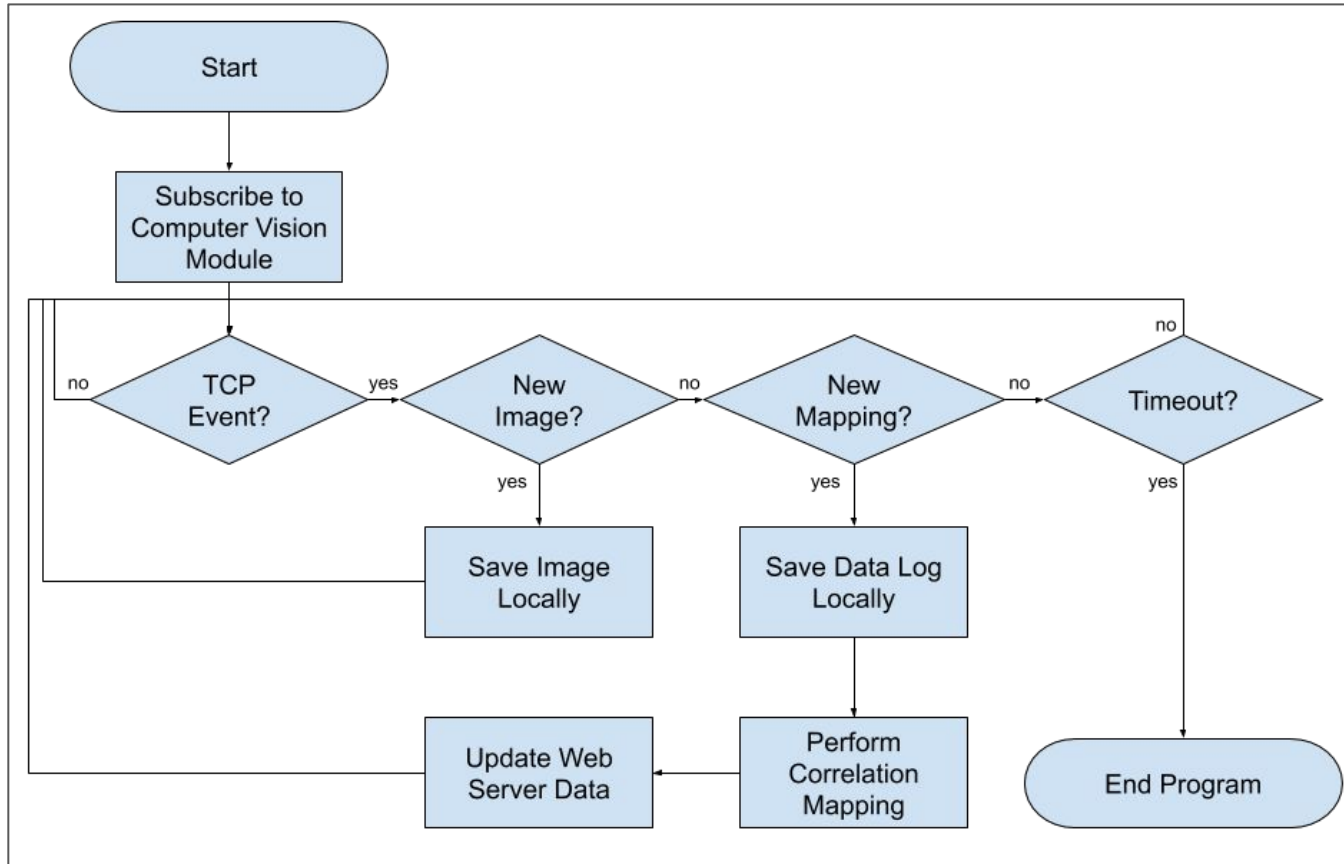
Start

Subscribe to Computer Vision Module

no

TCP Event?

yes

New Image?

no

New Mapping?

no

Timeout?

no

yes

yes

yes

Save Image Locally

Save Data Log Locally

Update Web Server Data

Perform Correlation Mapping

End Program